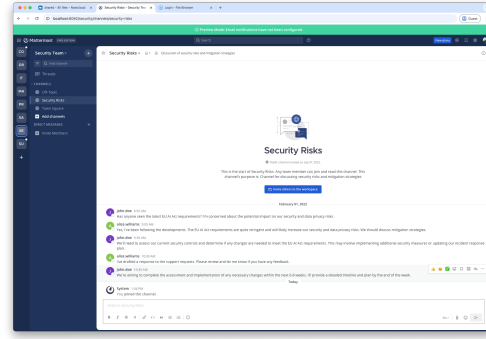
ehanto - AI-fläe - Hakolotuio
Security Risks - Security Tea
Login - File Browser

localhost:8065/security/channels/security-risks

Guest

Preview Mode: Email notifications have not been configured.

Mattermost FREE EDITION

Search

Security Team

Find channel

Threads

CHANNELS

Off-Topic

Security Risks

Town Square

Add channels

DIRECT MESSAGES

Violet Matthews

Security Risks

Discussion of security risks and mitigation strategies

Security Risks

Violet created this channel on Jan 01, 2022

This is the start of Security Risks. Any team member can join and read this channel. This channel's purpose is: Channel for discussing security risks and mitigation strategies.

Invite others to the workspace

February 01, 2022

john.doe 8:16 AM
Has anyone seen the latest EU AI Act requirements? I'm concerned about the potential impact on our security and data privacy risks.

alice.williams 9:45 AM
Yes, I've been following the developments. The EU AI Act requirements are quite stringent and will likely increase our security and data privacy risks. We should discuss mitigation strategies.

john.doe 9:46 AM
We'll need to assess our current security controls and determine if any changes are needed to meet the EU AI Act requirements. This may involve implementing additional security measures or updating our incident response plan.

alice.williams 10:00 AM
I've drafted a response to the support requests. Please review and let me know if you have any feedback.

john.doe 10:02 AM
We're aiming to complete the assessment and implementation of any necessary changes within the next 6 weeks. I'll provide a detailed timeline and plan by the end of the week.

Today

System 1:46 PM
You joined the channel.

Write to Security Risks